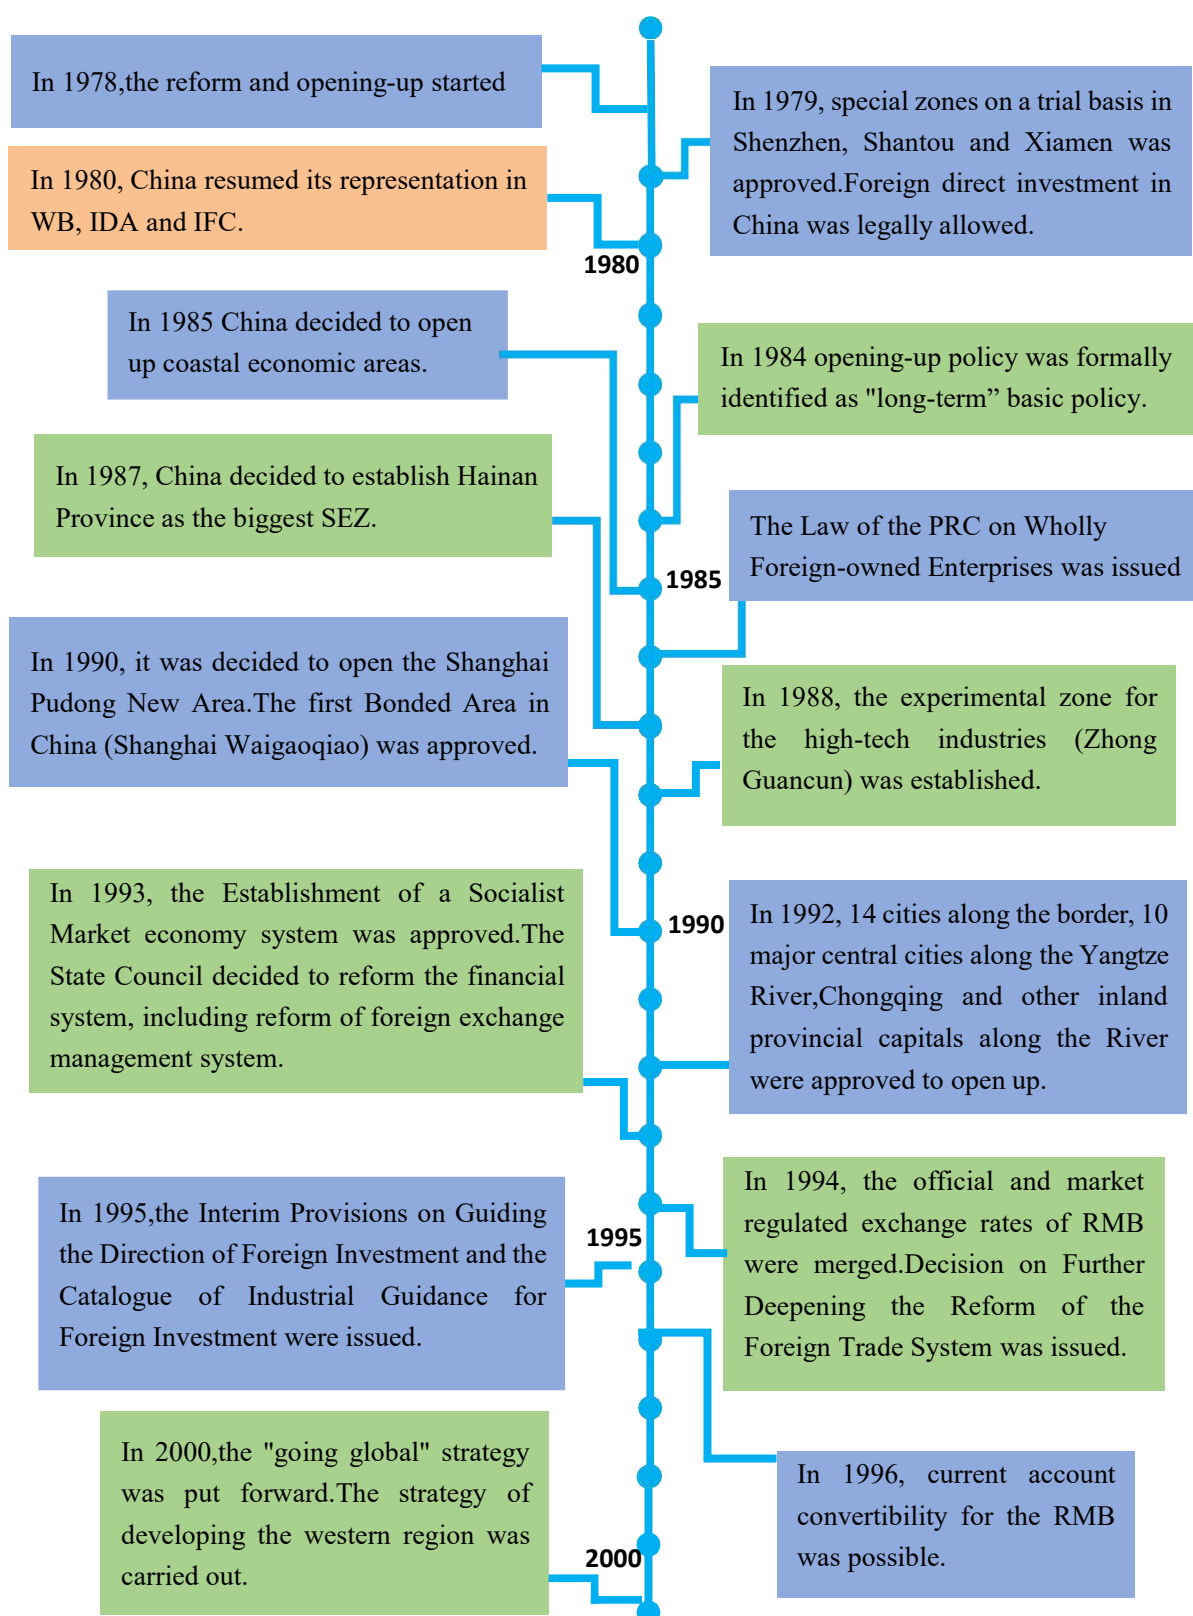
In 1978,the reform and opening-up started

In 1979, special zones on a trial basis in Shenzhen, Shantou and Xiamen was approved.Foreign direct investment in China was legally allowed.

In 1980, China resumed its representation in WB, IDA and IFC.

1980

In 1985 China decided to open up coastal economic areas.

In 1984 opening-up policy was formally identified as "long-term" basic policy.

In 1987, China decided to establish Hainan Province as the biggest SEZ.

The Law of the PRC on Wholly Foreign-owned Enterprises was issued

1985

In 1990, it was decided to open the Shanghai Pudong New Area.The first Bonded Area in China (Shanghai Waigaoqiao) was approved.

In 1988, the experimental zone for the high-tech industries (Zhong Guancun) was established.

In 1993, the Establishment of a Socialist Market economy system was approved.The State Council decided to reform the financial system, including reform of foreign exchange management system.

1990

In 1992, 14 cities along the border, 10 major central cities along the Yangtze River,Chongqing and other inland provincial capitals along the River were approved to open up.

In 1994, the official and market regulated exchange rates of RMB were merged.Decision on Further Deepening the Reform of the Foreign Trade System was issued.

In 1995,the Interim Provisions on Guiding the Direction of Foreign Investment and the Catalogue of Industrial Guidance for Foreign Investment were issued.

1995

In 2000,the "going global" strategy was put forward.The strategy of developing the western region was carried out.

In 1996, current account convertibility for the RMB was possible.

2000